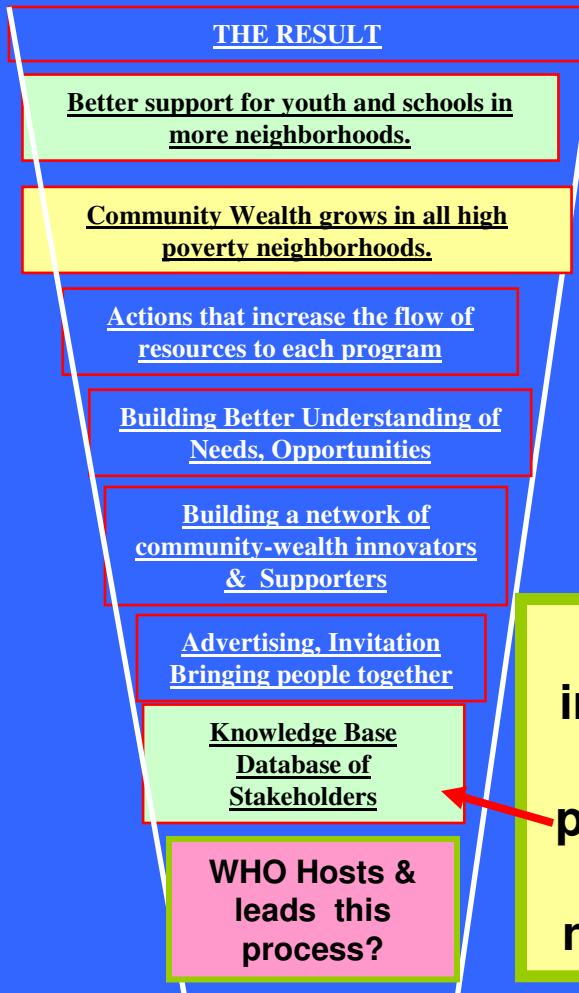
THE RESULT

Better support for youth and schools in more neighborhoods.

Community Wealth grows in all high poverty neighborhoods.

Actions that increase the flow of resources to each program

Building Better Understanding of Needs, Opportunities

Building a network of community-wealth innovators & Supporters

Advertising, Invitation Bringing people together

Knowledge Base Database of Stakeholders

WHO Hosts & leads this process?

in

p

n